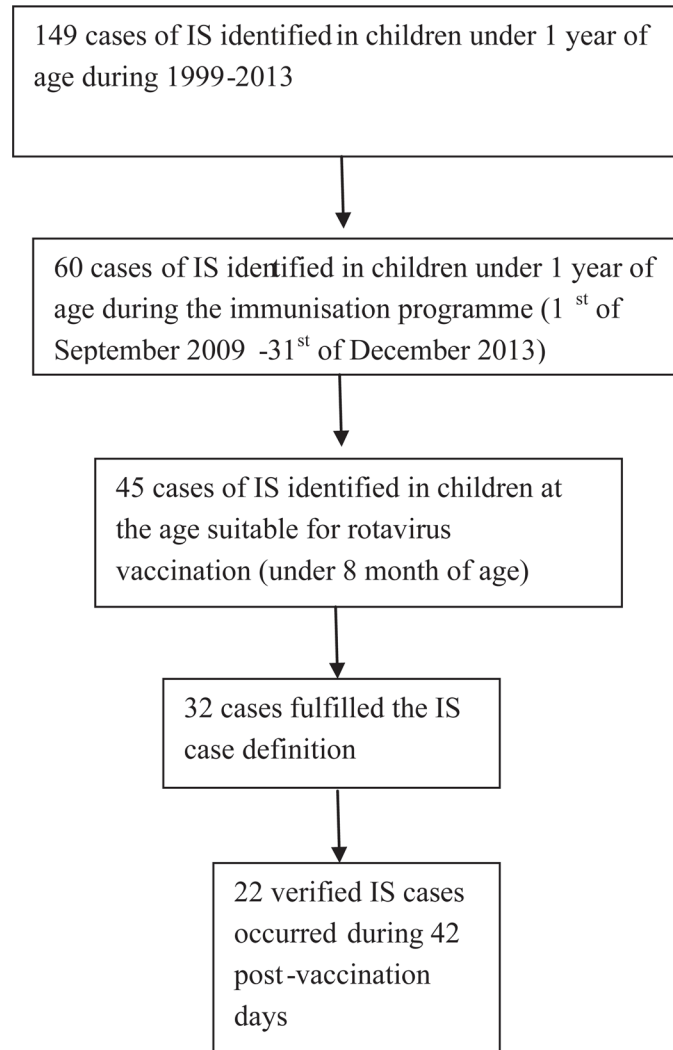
149 cases of IS identified in children under 1 year of age during 1999-2013

60 cases of IS identified in children under 1 year of age during the immunisation programme (1$^{st}$ of September 2009 -31$^{st}$ of December 2013)

45 cases of IS identified in children at the age suitable for rotavirus vaccination (under 8 month of age)

32 cases fulfilled the IS case definition

22 verified IS cases occurred during 42 post-vaccination days